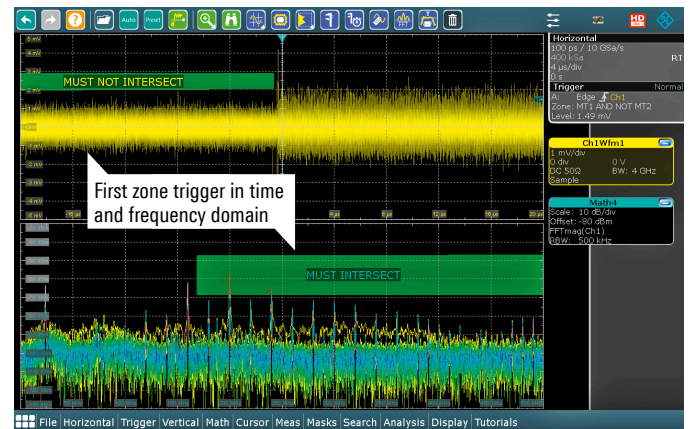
Auto
Preset

Horizontal
100 ps / 10 GSa/s
400 kSa
4 µs/div
0 s
RT

Trigger
A: Edge Ch1
Normal
Zone: MT1 AND NOT MT2
Level: 1.49 mV

4 mV
3 mV
2 mV
1 mV
-1 mV
-2 mV
-3 mV
-4 mV
-5 mV

MUST NOT INTERSECT

First zone trigger in time and frequency domain

MUST INTERSECT

Ch1Wfm1
1 mV/div
0 div
0 V
DC 50Ω
BW: 4 GHz
Sample

Math4
Scale: 10 dB/div
Offset: -80 dBm
FFTmag(Ch1)
RBW: 500 kHz

File | Horizontal | Trigger | Vertical | Math | Cursor | Meas | Masks | Search | Analysis | Display | Tutorials